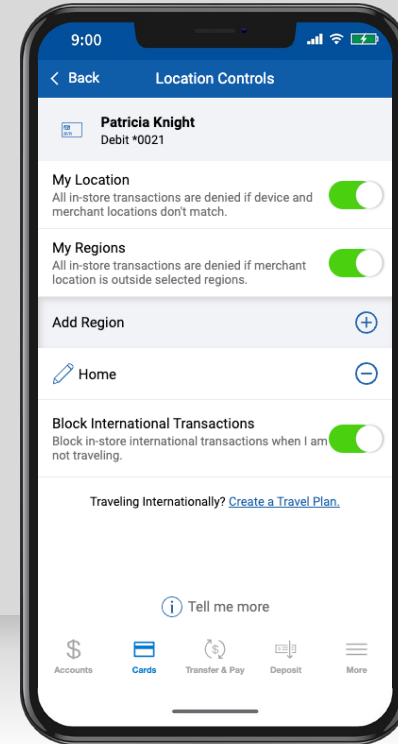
9:00

Back

Location Controls

Patricia Knight
Debit *0021

My Location
All in-store transactions are denied if device and merchant locations don't match.

My Regions
All in-store transactions are denied if merchant location is outside selected regions.

Add Region

Home

Block International Transactions
Block in-store international transactions when I am not traveling.

Traveling Internationally? Create a Travel Plan.

Tell me more

Accounts

Cards

Transfer & Pay

Deposit

More